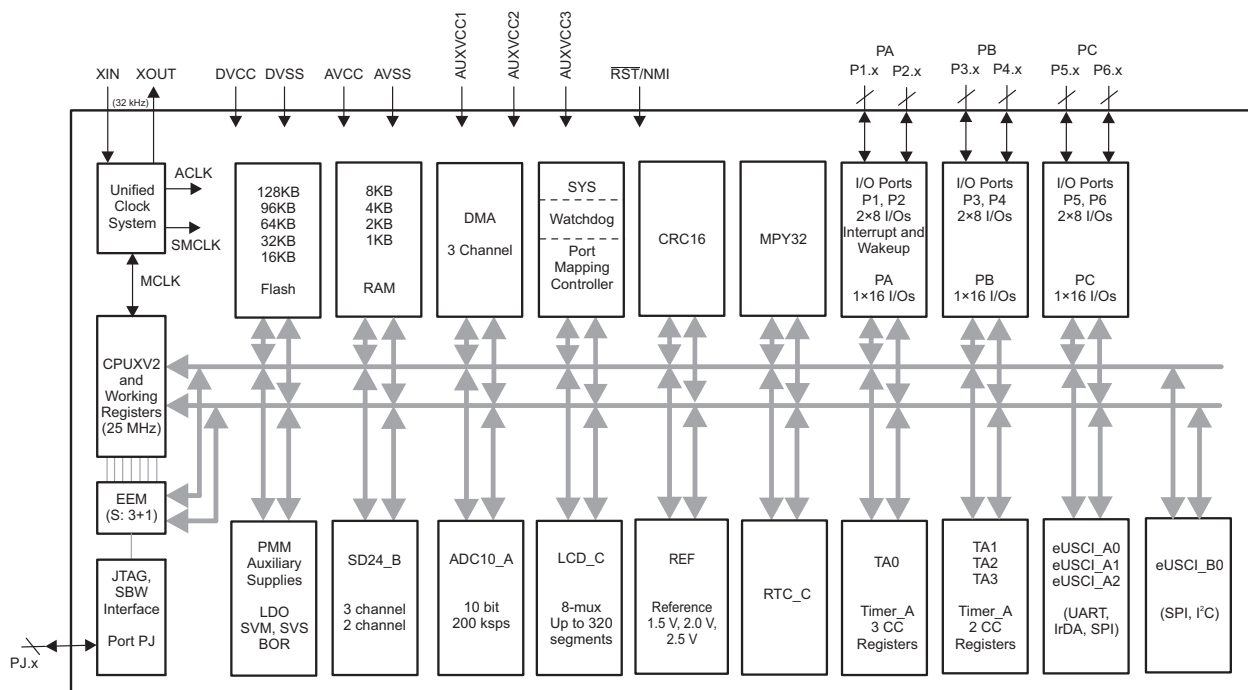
XIN XOUT
(32 kHz)
DVCC DVSS
AVCC AVSS
AUXVCC1
AUXVCC2
AUXVCC3
$\overline{RST}$/NMI
PA
P1.x P2.x
PB
P3.x P4.x
PC
P5.x P6.x

Unified Clock System
ACLK
SMCLK
MCLK

128KB
96KB
64KB
32KB
16KB
Flash

8KB
4KB
2KB
1KB
RAM

DMA
3 Channel

SYS
Watchdog
Port Mapping Controller

CRC16

MPY32

I/O Ports
P1, P2
2×8 I/Os
Interrupt and Wakeup
PA
1×16 I/Os

I/O Ports
P3, P4
2×8 I/Os
PB
1×16 I/Os

I/O Ports
P5, P6
2×8 I/Os
PC
1×16 I/Os

CPUXV2 and Working Registers (25 MHz)

EEM
(S: 3+1)

JTAG, SBW Interface
Port PJ

PJ.x

PMM
Auxiliary Supplies
LDO
SVM, SVS
BOR

SD24_B
3 channel
2 channel

ADC10_A
10 bit
200 ksps

LCD_C
8-mux
Up to 320 segments

REF
Reference
1.5 V, 2.0 V, 2.5 V

RTC_C

TA0
Timer_A
3 CC
Registers

TA1
TA2
TA3
Timer_A
2 CC
Registers

eUSCI_A0
eUSCI_A1
eUSCI_A2
(UART, IrDA, SPI)

eUSCI_B0
(SPI, $I^2C$)